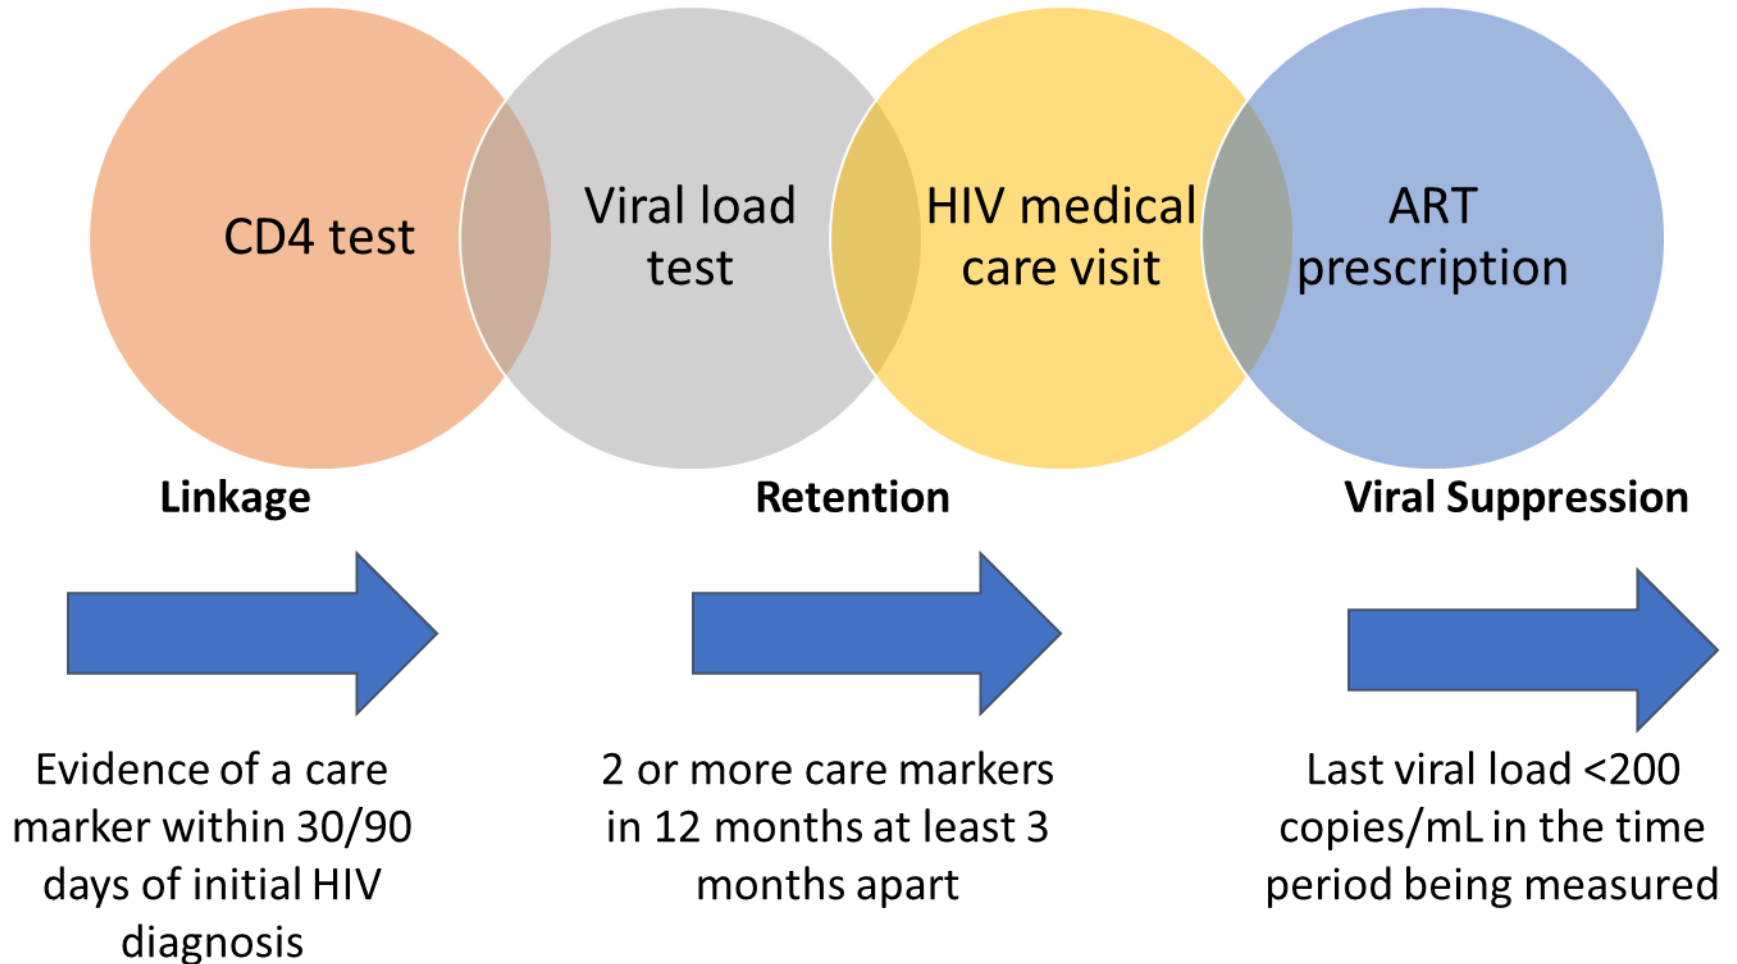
CD4 test

Viral load test

HIV medical care visit

ART prescription

Linkage

Retention

Viral Suppression

Evidence of a care marker within 30/90 days of initial HIV diagnosis

2 or more care markers in 12 months at least 3 months apart

Last viral load <200 copies/mL in the time period being measured